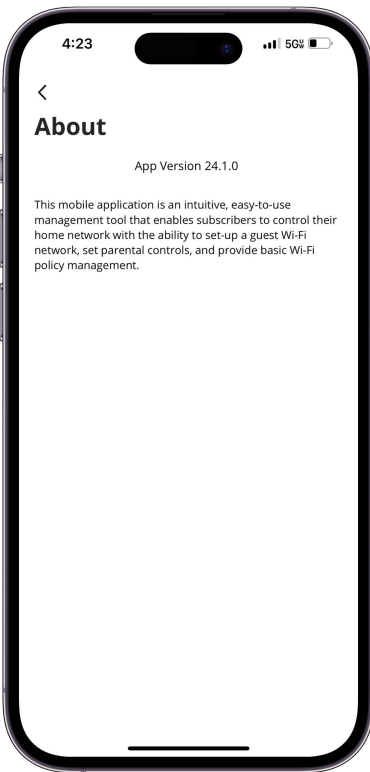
4:23
5G

<
About

App Version 24.1.0

This mobile application is an intuitive, easy-to-use management tool that enables subscribers to control their home network with the ability to set-up a guest Wi-Fi network, set parental controls, and provide basic Wi-Fi policy management.